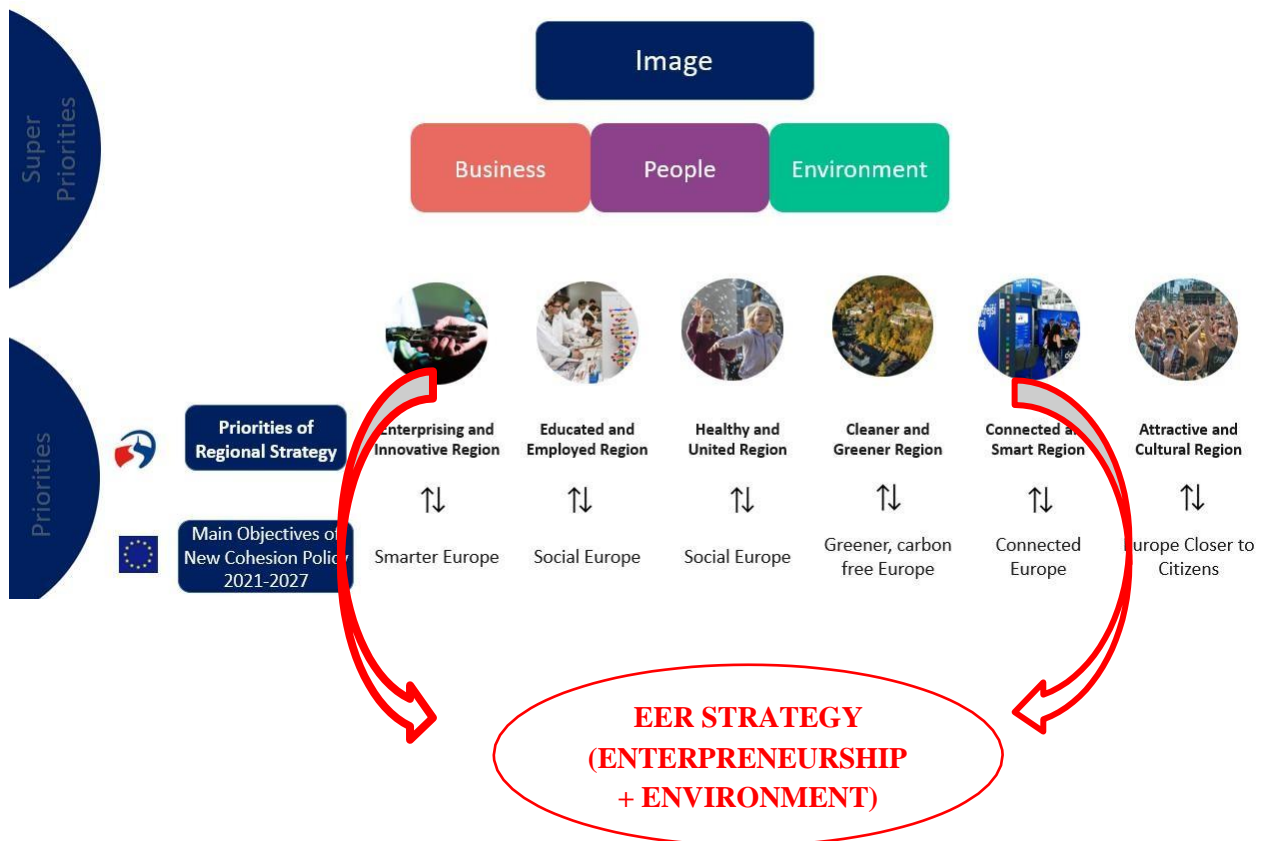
Super Priorities

Image

Business

People

Environment

Priorities

Priorities of Regional Strategy

Main Objectives o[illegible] New Cohesion Polic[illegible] 2021-2027

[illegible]nterprising and Innovative Region

⇅

Smarter Europe

Educated and Employed Region

⇅

Social Europe

Healthy and United Region

⇅

Social Europe

Cleaner and Greener Region

⇅

Greener, carbon free Europe

Connected a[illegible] Smart Region

⇅

Connected Europe

Attractive and Cultural Region

⇅

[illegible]urope Closer to Citizens

EER STRATEGY (ENTERPRENEURSHIP + ENVIRONMENT)